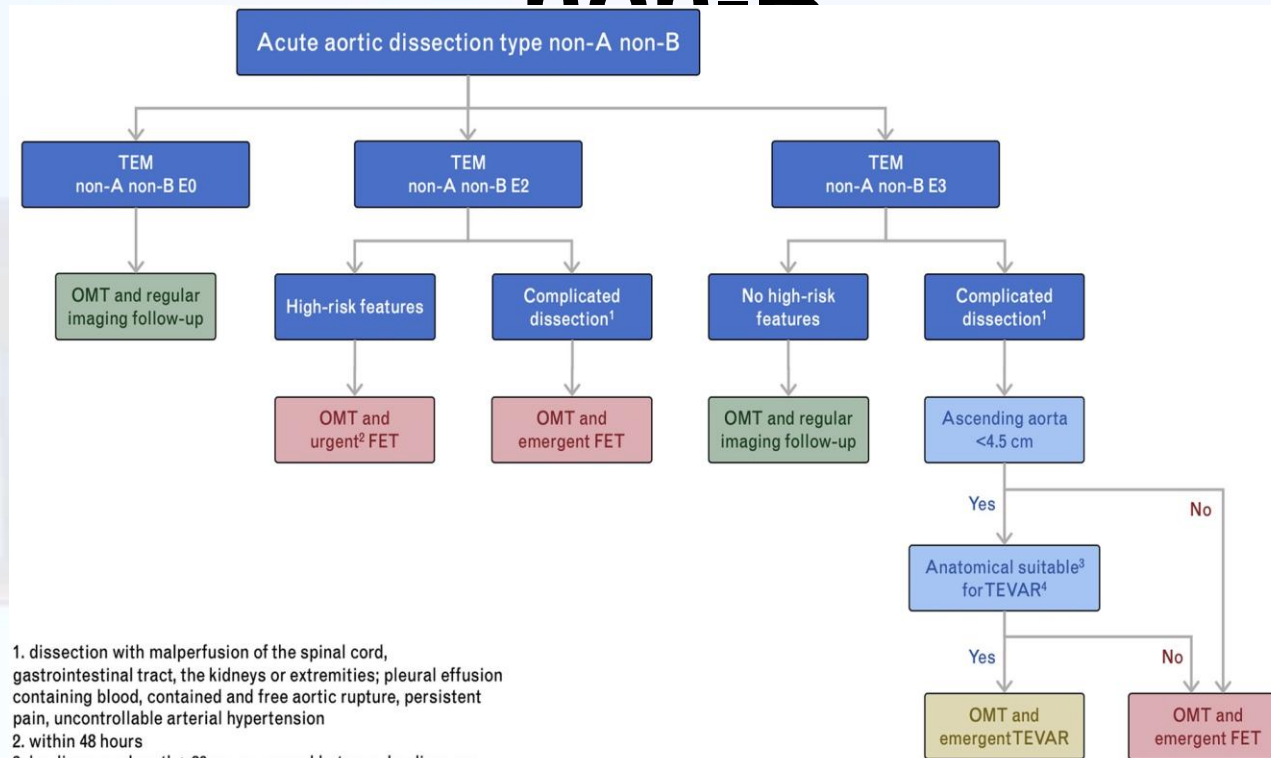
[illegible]

Acute aortic dissection type non-A non-B

TEM
non-A non-B E0

TEM
non-A non-B E2

TEM
non-A non-B E3

OMT and regular imaging follow-up

High-risk features

Complicated dissection$^1$

No high-risk features

Complicated dissection$^1$

OMT and urgent$^2$ FET

OMT and emergent FET

OMT and regular imaging follow-up

Ascending aorta <4.5 cm

Yes

No

Anatomical suitable$^3$ for TEVAR$^4$

Yes

No

OMT and emergent TEVAR

OMT and emergent FET

1. dissection with malperfusion of the spinal cord, gastrointestinal tract, the kidneys or extremities; pleural effusion containing blood, contained and free aortic rupture, persistent pain, uncontrollable arterial hypertension
2. within 48 hours
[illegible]